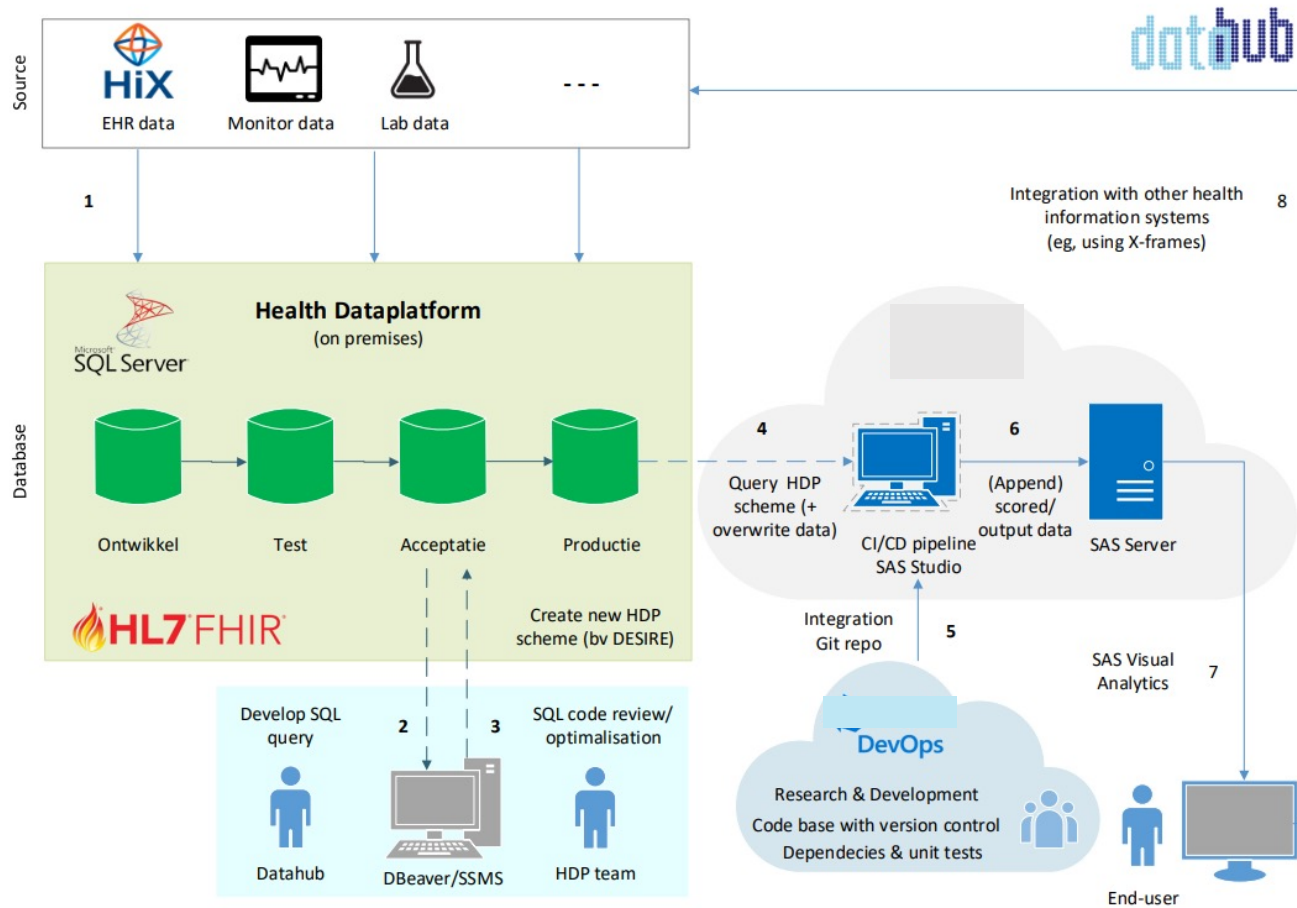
Source

HiX
EHR data

Monitor data

Lab data

- - -

datahub

1

Integration with other health information systems (eg, using X-frames)

8

Database

Microsoft SQL Server

Health Dataplatform
(on premises)

Ontwikkel

Test

Acceptatie

Productie

HL7 FHIR

Create new HDP scheme (bv DESIRE)

4

Query HDP scheme (+ overwrite data)

CI/CD pipeline
SAS Studio

6

(Append) scored/ output data

SAS Server

Integration Git repo

5

SAS Visual Analytics

7

Develop SQL query

2

3

SQL code review/ optimalisation

Datahub

DBeaver/SSMS

HDP team

DevOps

Research & Development
Code base with version control
Dependecies & unit tests

End-user